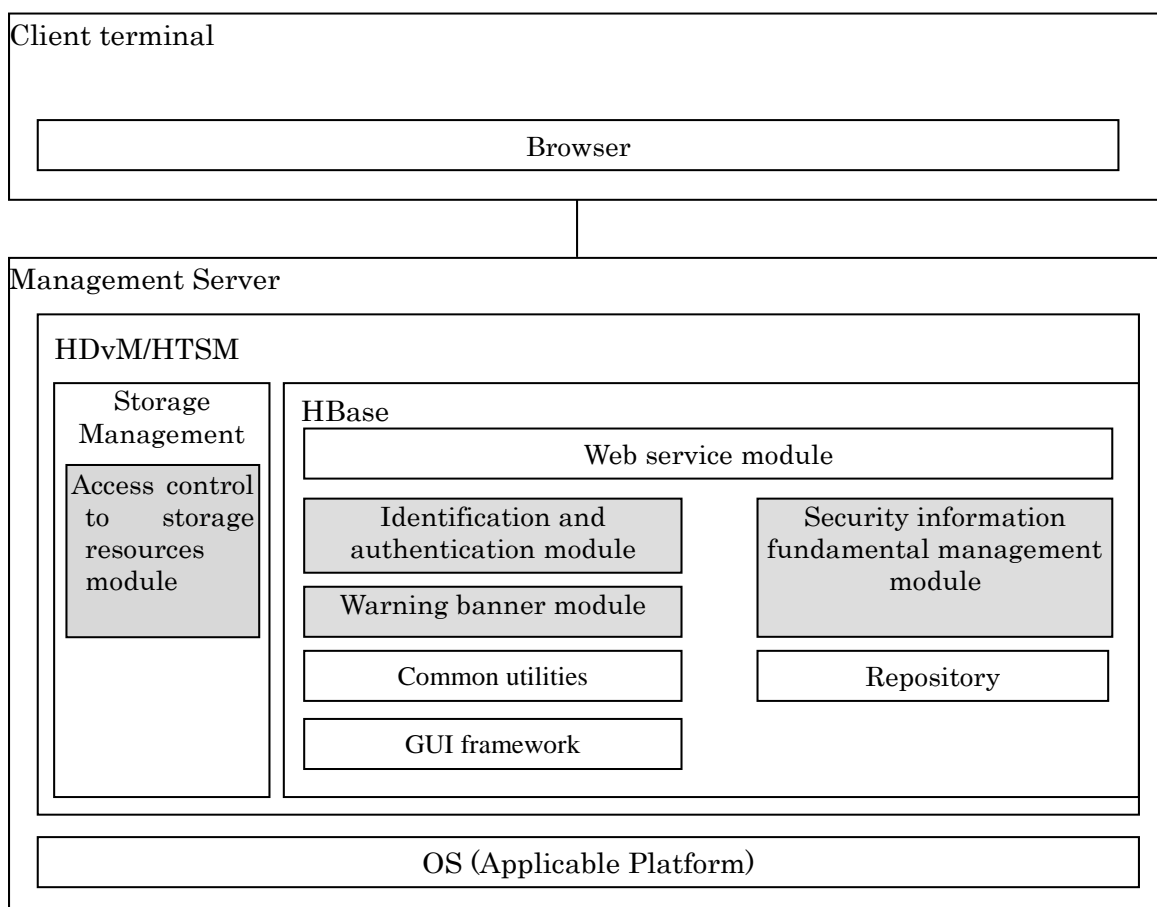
Client terminal

Browser

Management Server

HDvM/HTSM

Storage Management

Access control to storage resources module

HBase

Web service module

Identification and authentication module

Security information fundamental management module

Warning banner module

Common utilities

Repository

GUI framework

OS (Applicable Platform)